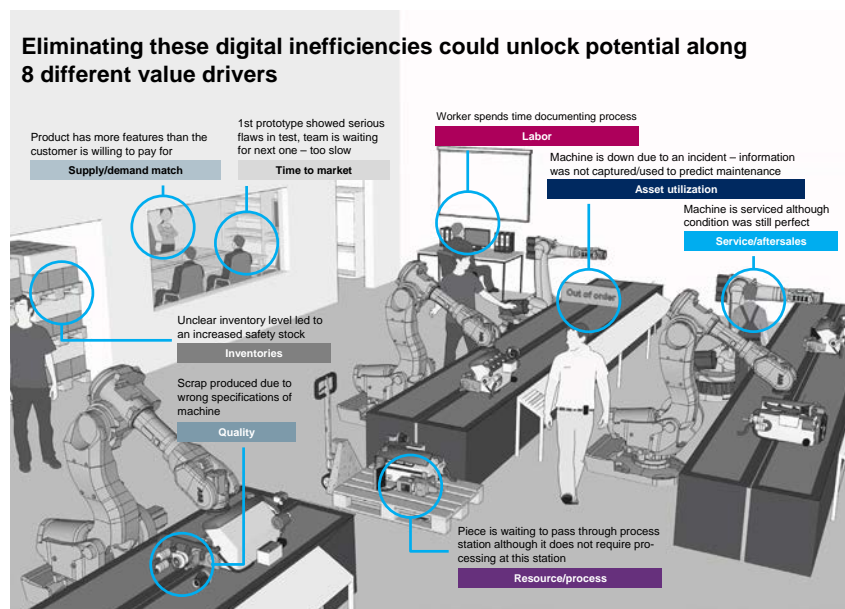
Eliminating these digital inefficiencies could unlock potential along 8 different value drivers

Product has more features than the customer is willing to pay for

Supply/demand match

1st prototype showed serious flaws in test, team is waiting for next one – too slow

Time to market

Worker spends time documenting process

Labor

Machine is down due to an incident – information was not captured/used to predict maintenance

Asset utilization

Machine is serviced although condition was still perfect

Service/aftersales

Out of order

Unclear inventory level led to an increased safety stock

Inventories

Scrap produced due to wrong specifications of machine

Quality

Piece is waiting to pass through process station although it does not require processing at this station

Resource/process